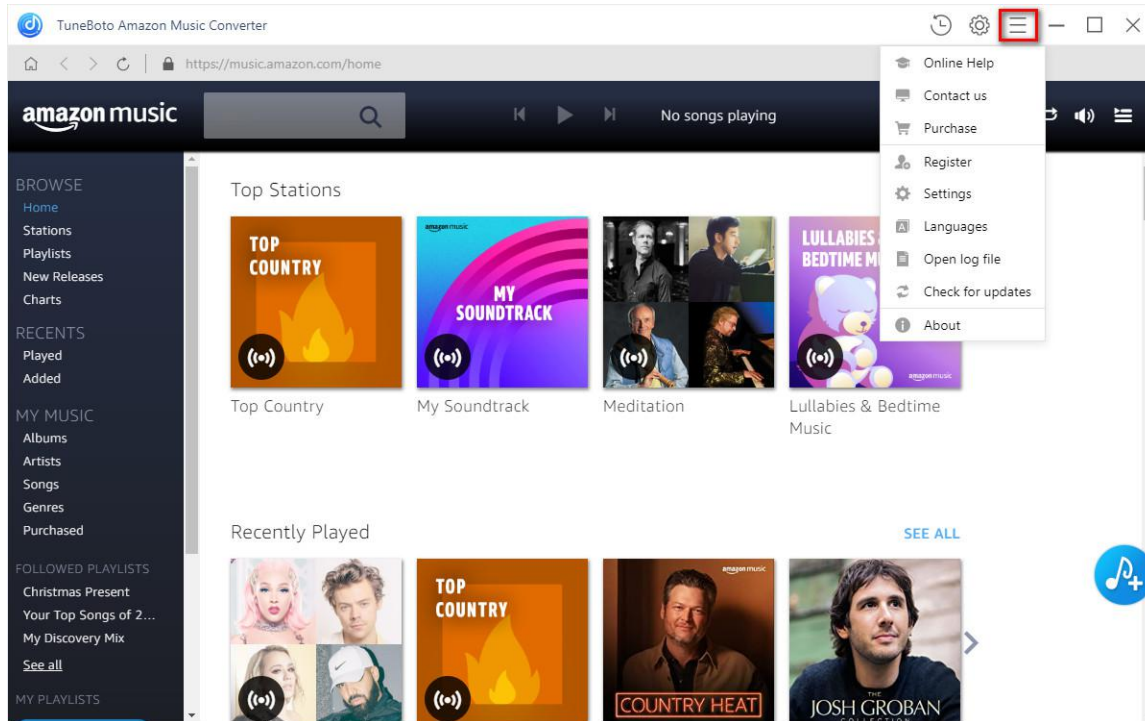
TuneBoto Amazon Music Converter

https://music.amazon.com/home

amazon music

No songs playing

Online Help
Contact us
Purchase
Register
Settings
Languages
Open log file
Check for updates
About

BROWSE
Home
Stations
Playlists
New Releases
Charts
RECENTS
Played
Added
MY MUSIC
Albums
Artists
Songs
Genres
Purchased
FOLLOWED PLAYLISTS
Christmas Present
Your Top Songs of 2...
My Discovery Mix
See all
MY PLAYLISTS

Top Stations

TOP COUNTRY

amazon music
MY SOUNDTRACK

LULLABIES & BEDTIME M

amazon music

Top Country
My Soundtrack
Meditation
Lullabies & Bedtime Music

Recently Played
SEE ALL

TOP COUNTRY

amazon music
COUNTRY HEAT

THE
JOSH GROBAN
COLLECTION